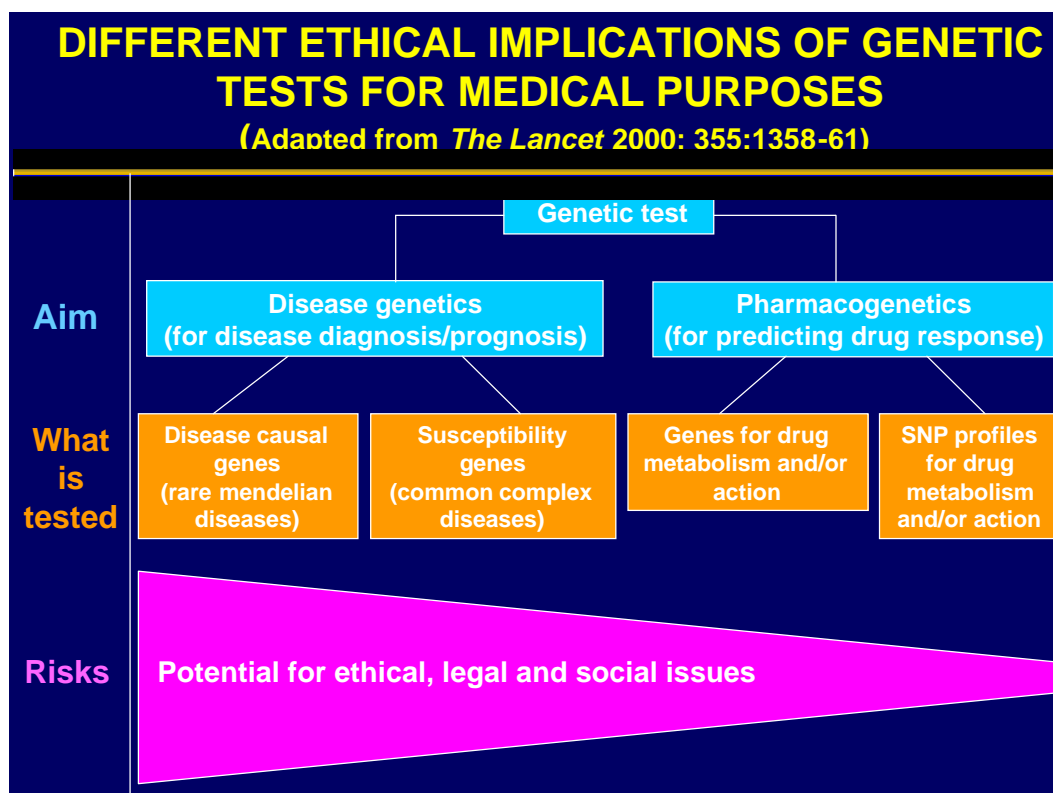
DIFFERENT ETHICAL IMPLICATIONS OF GENETIC TESTS FOR MEDICAL PURPOSES

(Adapted from *The Lancet* 2000: 355:1358-61)

Genetic test

Aim

Disease genetics (for disease diagnosis/prognosis)

Pharmacogenetics (for predicting drug response)

What is tested

Disease causal genes (rare mendelian diseases)

Susceptibility genes (common complex diseases)

Genes for drug metabolism and/or action

SNP profiles for drug metabolism and/or action

Risks

Potential for ethical, legal and social issues